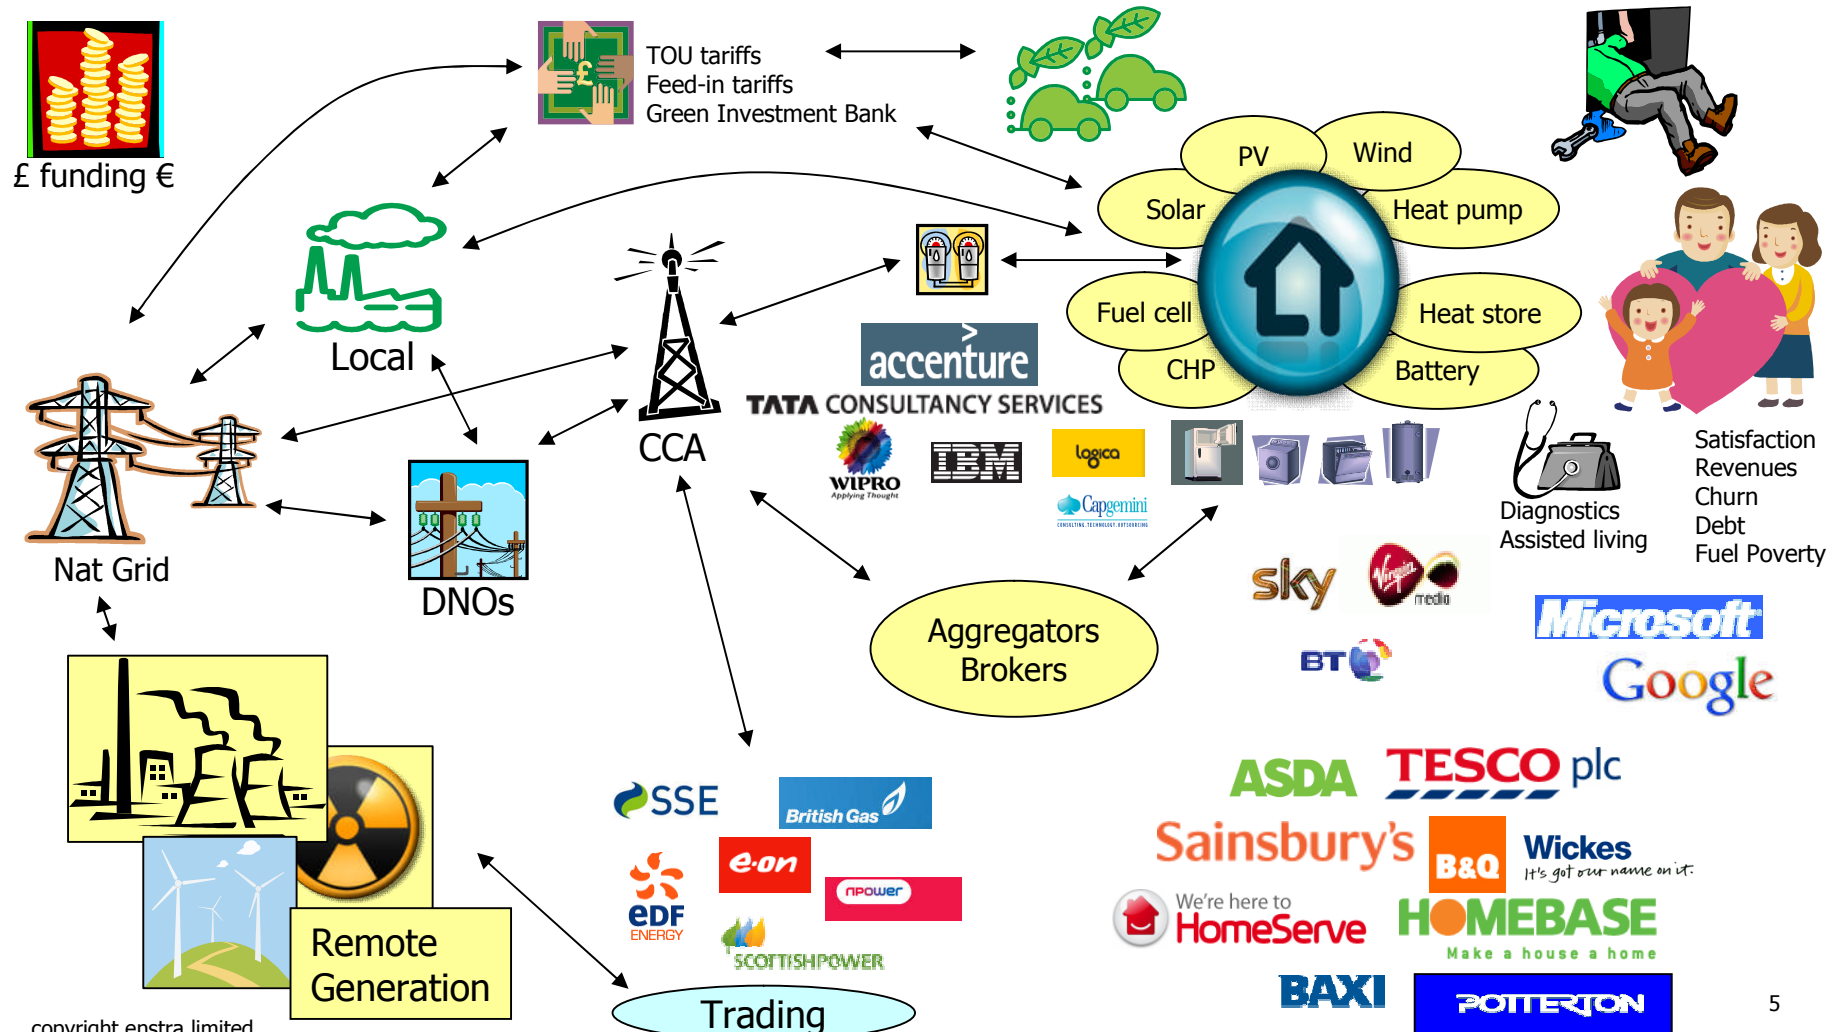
£ funding €

TOU tariffs
Feed-in tariffs
Green Investment Bank

PV
Wind
Solar
Heat pump
Fuel cell
Heat store
CHP
Battery

Local

CCA

accenture

TATA CONSULTANCY SERVICES

WIPRO
Applying Thought

IBM

logica

Capgemini
CONSULTING. TECHNOLOGY. OUTSOURCING

Nat Grid

DNOs

Diagnostics
Assisted living

Satisfaction
Revenues
Churn
Debt
Fuel Poverty

sky

Virgin media

BT

Microsoft

Google

Aggregators
Brokers

ASDA

TESCO plc

Sainsbury's

B&Q

Wickes
It's got our name on it.

We're here to
HomeServe

HOMEBASE
Make a house a home

BAXI

POTTERTON

SSE

British Gas

e.on

edf
ENERGY

npower

SCOTTISHPOWER

Remote
Generation

Trading

copyright enstra limited

5